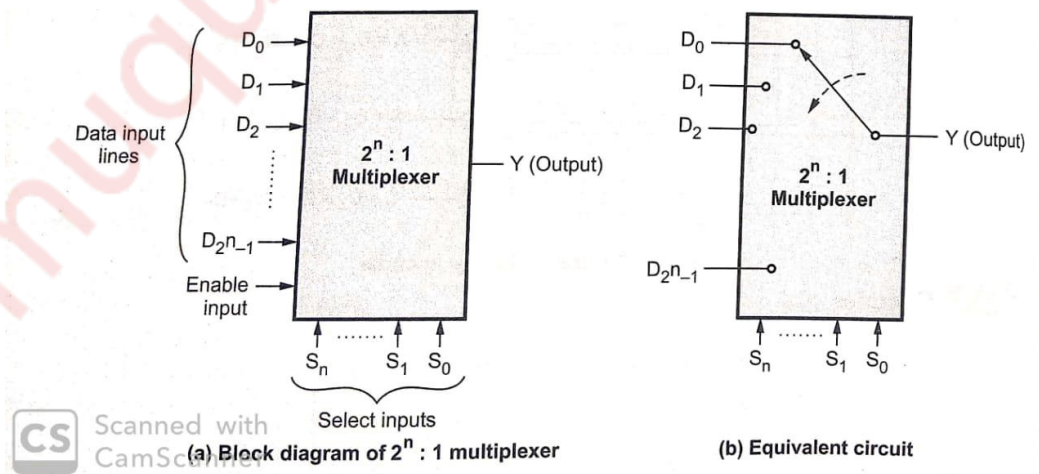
Data input lines

$D_0$

$D_1$

$D_2$

$D_{2^n-1}$

Enable input

$2^n : 1$ Multiplexer

Y (Output)

$S_n$ ....... $S_1$ $S_0$

Select inputs

(a) Block diagram of $2^n : 1$ multiplexer

$D_0$

$D_1$

$D_2$

$D_{2^n-1}$

$2^n : 1$ Multiplexer

Y (Output)

$S_n$ ....... $S_1$ $S_0$

(b) Equivalent circuit

CS Scanned with CamScanner